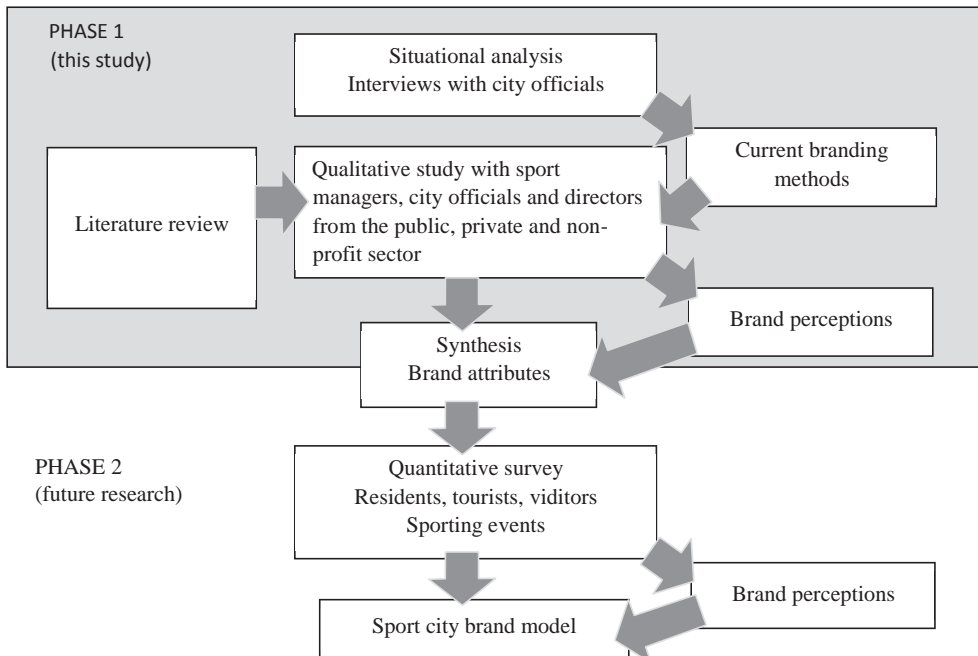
PHASE 1
(this study)

Situational analysis
Interviews with city officials

Literature review

Qualitative study with sport managers, city officials and directors from the public, private and nonprofit sector

Current branding methods

Brand perceptions

Synthesis
Brand attributes

PHASE 2
(future research)

Quantitative survey
Residents, tourists, viditors
Sporting events

Brand perceptions

Sport city brand model